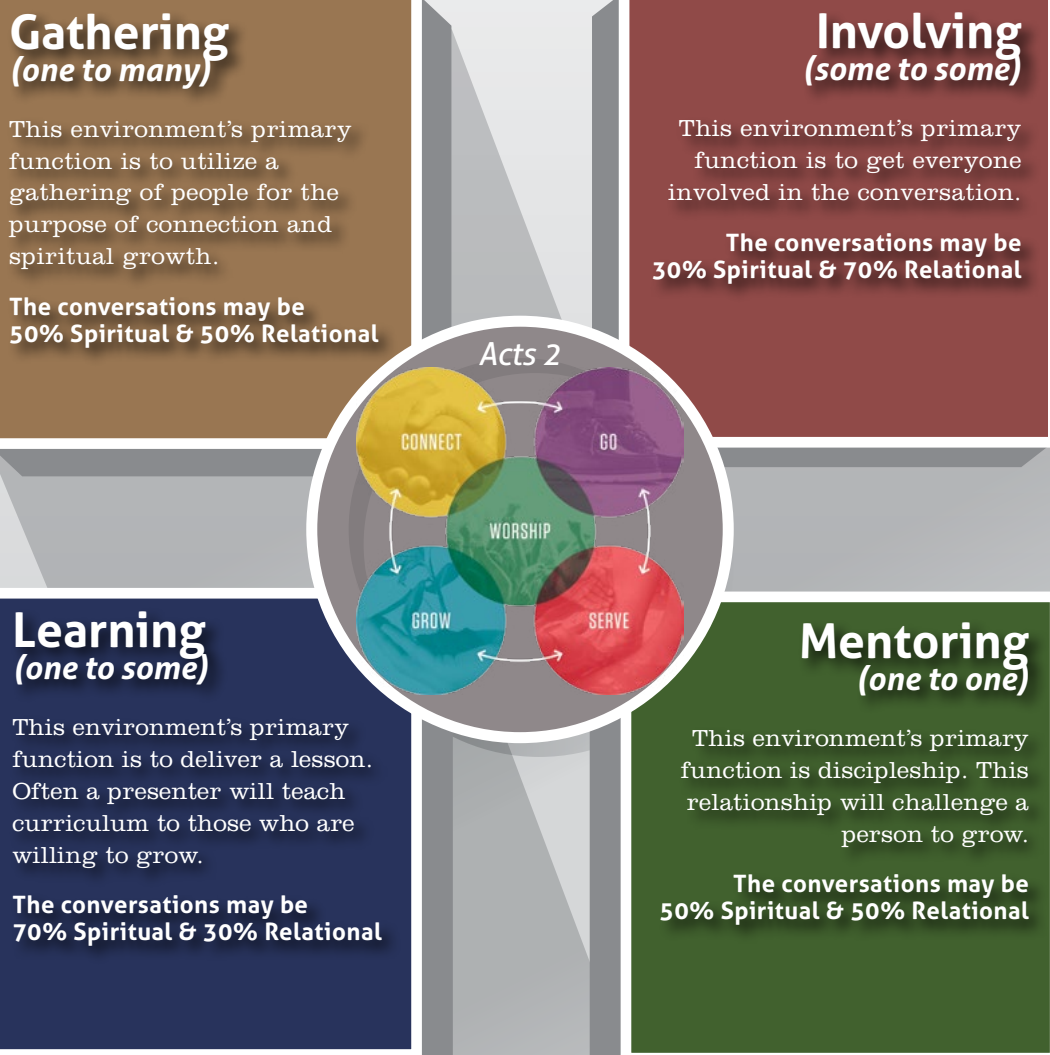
Gathering
(one to many)

This environment's primary function is to utilize a gathering of people for the purpose of connection and spiritual growth.

The conversations may be 50% Spiritual & 50% Relational

Involving
(some to some)

This environment's primary function is to get everyone involved in the conversation.

The conversations may be 30% Spiritual & 70% Relational

Acts 2

CONNECT

GO

WORSHIP

GROW

SERVE

Learning
(one to some)

This environment's primary function is to deliver a lesson. Often a presenter will teach curriculum to those who are willing to grow.

The conversations may be 70% Spiritual & 30% Relational

Mentoring
(one to one)

This environment's primary function is discipleship. This relationship will challenge a person to grow.

The conversations may be 50% Spiritual & 50% Relational